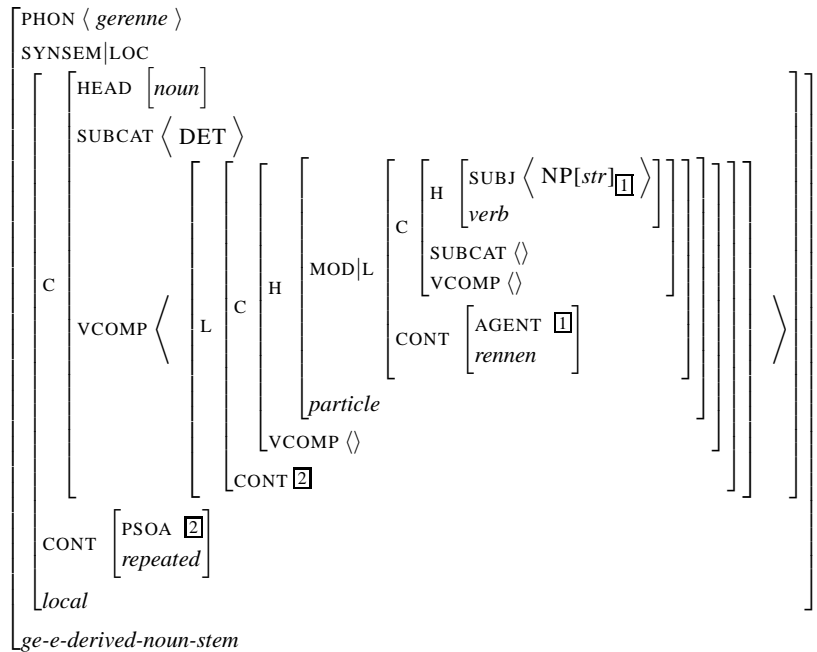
PHON ⟨ *gerenne* ⟩
SYNSEM|LOC
C
HEAD [*noun*]
SUBCAT ⟨ DET ⟩
VCOMP ⟨ L C H MOD|L C H SUBJ ⟨ NP[*str*]$_{\boxed{1}}$ ⟩ *verb* SUBCAT ⟨⟩ VCOMP ⟨⟩ CONT AGENT $\boxed{1}$ *rennen* *particle* VCOMP ⟨⟩ CONT $\boxed{2}$ ⟩
CONT PSOA $\boxed{2}$ *repeated*
*local*
*ge-e-derived-noun-stem*